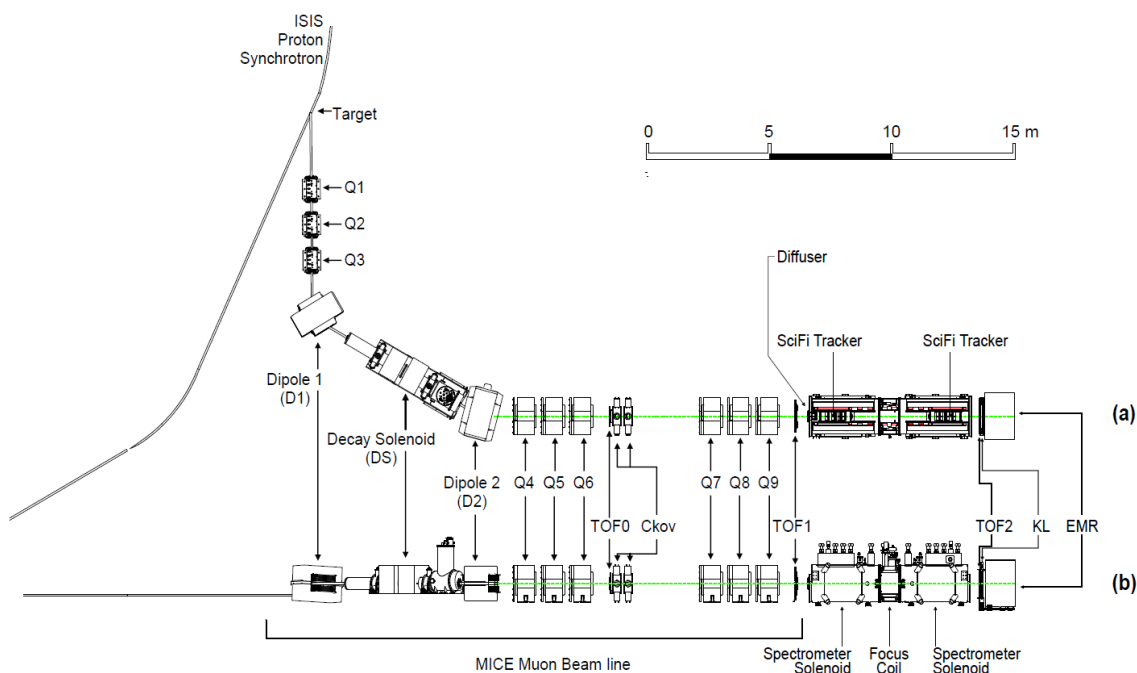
ISIS
Proton
Synchrotron

Target

0 5 10 15 m

Q1
Q2
Q3

Diffuser

SciFi Tracker SciFi Tracker

Dipole 1
(D1)

Decay Solenoid
(DS)

Dipole 2
(D2)

Q4 Q5 Q6

TOF0 Ckov

Q7 Q8 Q9

TOF1

TOF2 KL EMR

(a)

(b)

MICE Muon Beam line

Spectrometer
Solenoid

Focus
Coil

Spectrometer
Solenoid